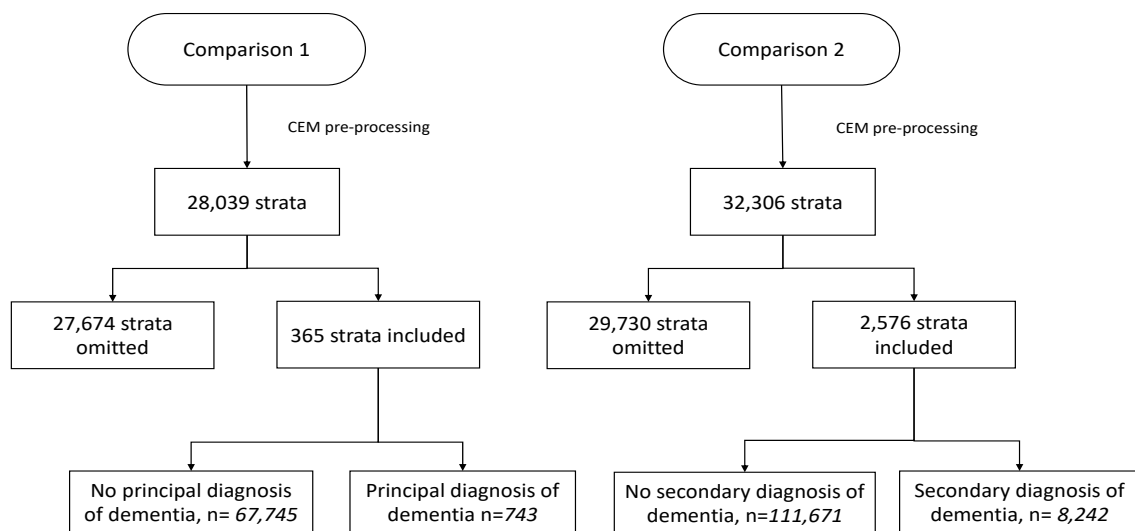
Comparison 1

CEM pre-processing

28,039 strata

27,674 strata omitted

365 strata included

No principal diagnosis of dementia, n= *67,745*

Principal diagnosis of dementia n=*743*

Comparison 2

CEM pre-processing

32,306 strata

29,730 strata omitted

2,576 strata included

No secondary diagnosis of dementia, n=*111,671*

Secondary diagnosis of dementia, n= *8,242*